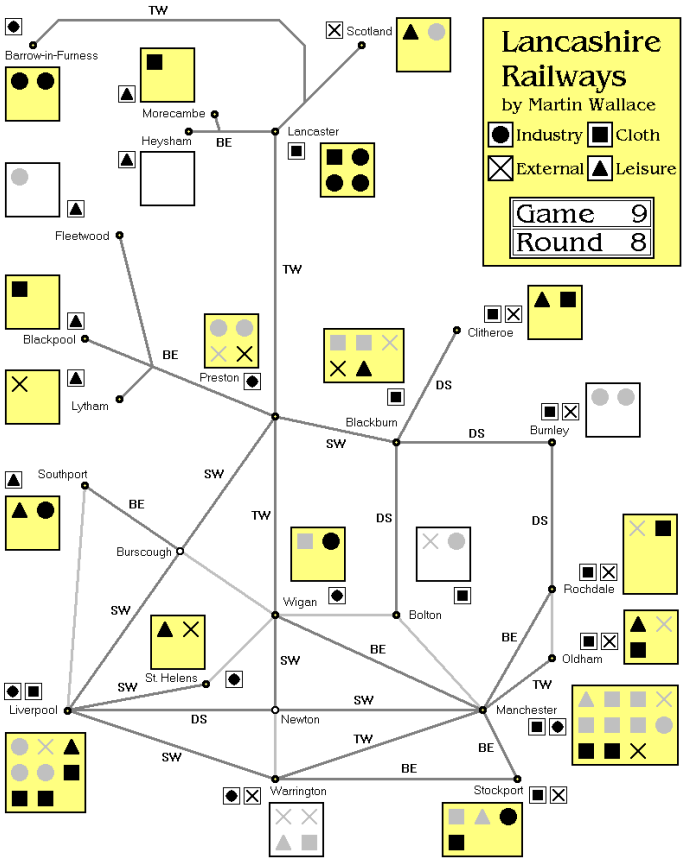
Lancashire Railways
by Martin Wallace

Industry
Cloth
External
Leisure

| Game | 9 |
|---|---|
| Round | 8 |

TW
Barrow-in-Furness
Scotland
Morecambe
Lancaster
BE
Heysham
TW
Fleetwood
Blackpool
BE
Preston
Lytham
Clitheroe
DS
Blackburn
DS
Burnley
SW
Southport
BE
TW
DS
DS
Burscough
SW
Wigan
Bolton
Rochdale
BE
Oldham
SW
St. Helens
BE
TW
Liverpool
SW
DS
Newton
SW
Manchester
SW
TW
BE
BE
Warrington
Stockport